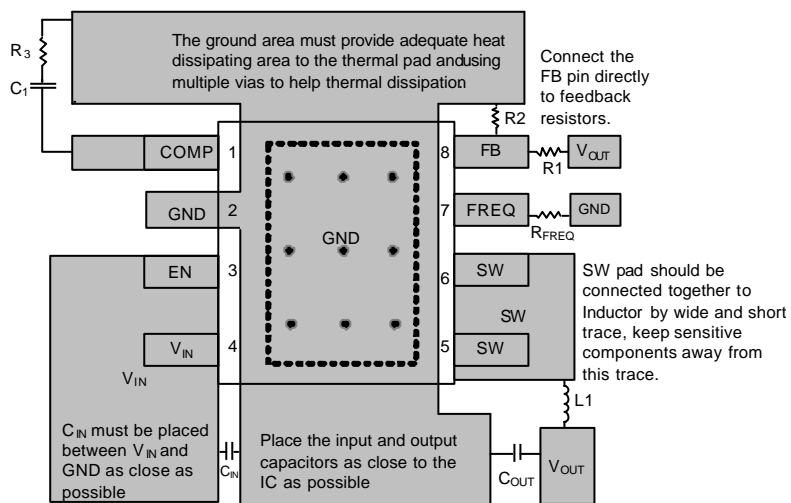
The ground area must provide adequate heat dissipating area to the thermal pad andusing multiple vias to help thermal dissipation

$R_3$

$C_1$

Connect the FB pin directly to feedback resistors.

R2

COMP 1

8 FB

$V_{OUT}$

R1

GND 2

7 FREQ

GND

$R_{FREQ}$

GND

EN 3

6 SW

SW pad should be connected together to Inductor by wide and short trace, keep sensitive components away from this trace.

SW

$V_{IN}$ 4

5 SW

$V_{IN}$

L1

$C_{IN}$ must be placed between $V_{IN}$ and GND as close as possible

$C_{IN}$

Place the input and output capacitors as close to the IC as possible

$C_{OUT}$

$V_{OUT}$